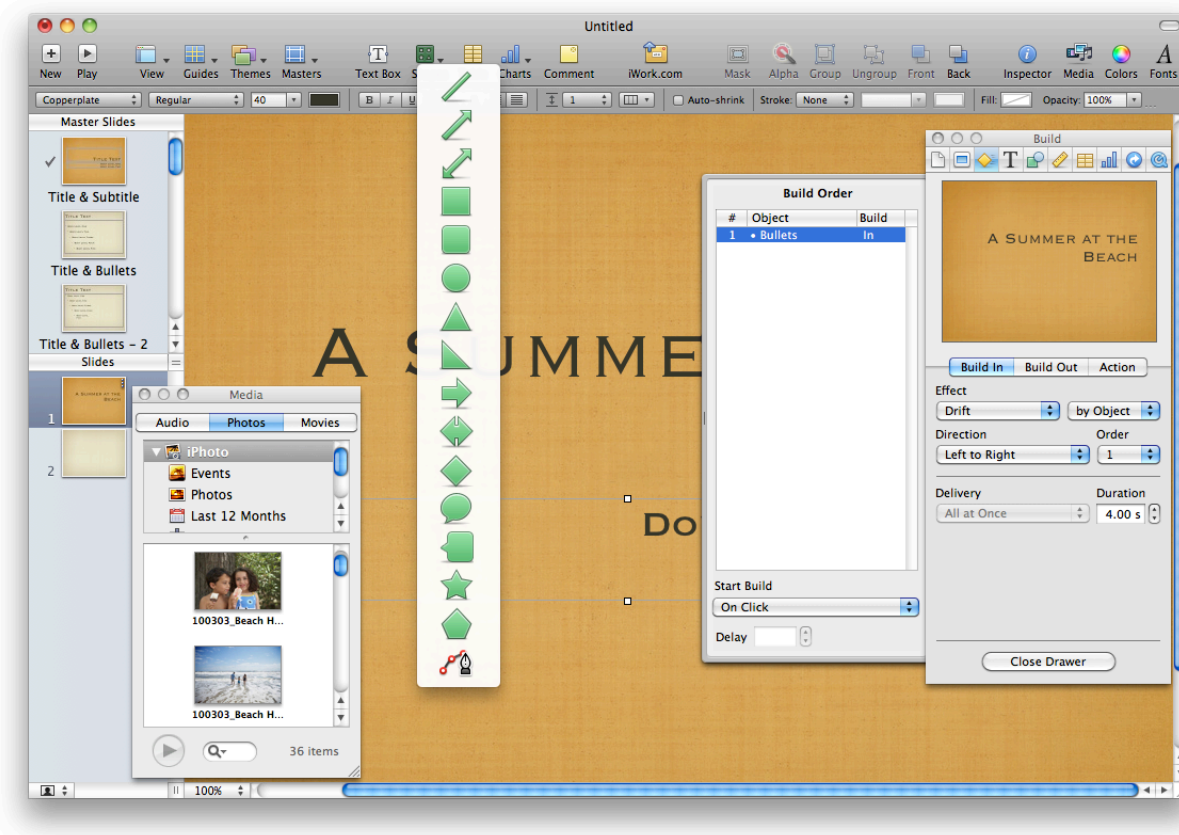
Untitled

New Play View Guides Themes Masters Text Box S Charts Comment iWork.com Mask Alpha Group Ungroup Front Back Inspector Media Colors Fonts

Copperplate Regular 40 Auto-shrink Stroke: None Fill: Opacity: 100%

Master Slides

Title & Subtitle

Title & Bullets

Title & Bullets – 2

Slides

1

2

A SUMME

Do

Media

Audio Photos Movies

iPhoto
Events
Photos
Last 12 Months

100303_Beach H...

100303_Beach H...

36 items

Build Order

| # | Object | Build |
|---|---|---|
| 1 | • Bullets | In |

Start Build
On Click
Delay

Build

A SUMMER AT THE BEACH

Build In Build Out Action

Effect
Drift by Object
Direction Order
Left to Right 1
Delivery Duration
All at Once 4.00 s

Close Drawer

100%